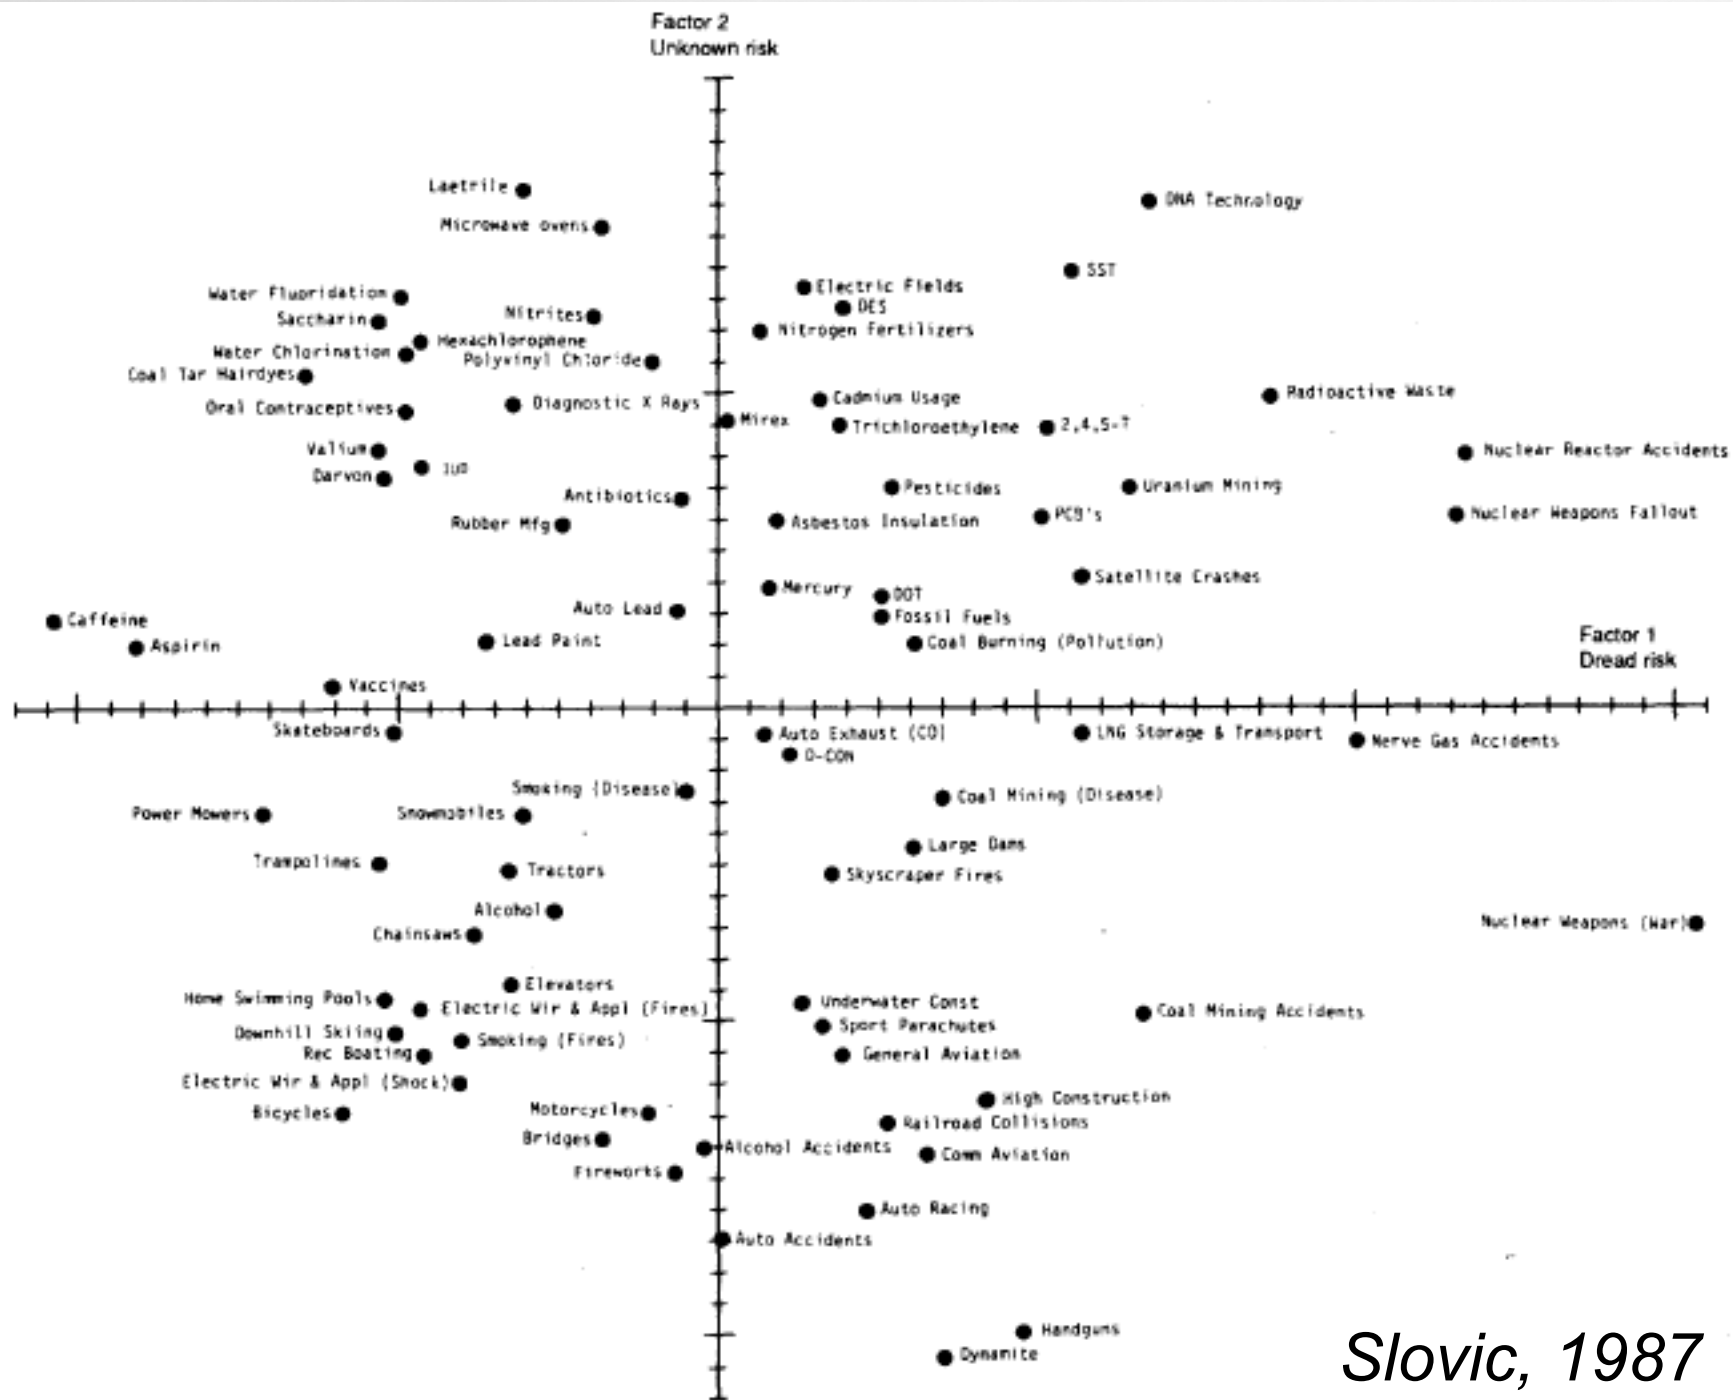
Factor 2
Unknown risk

Laetrile
DNA Technology
Microwave ovens
SST
Water Fluoridation
Electric Fields
Saccharin
Nitrites
DES
Hexachlorophene
Nitrogen Fertilizers
Water Chlorination
Polyvinyl Chloride
Coal Tar Hairdyes
Radioactive Waste
Oral Contraceptives
Diagnostic X Rays
Cadmium Usage
Mirex
Trichloroethylene
2,4,5-T
Nuclear Reactor Accidents
Valium
IUD
Darvon
Pesticides
Uranium Mining
Antibiotics
Rubber Mfg
Asbestos Insulation
PCB's
Nuclear Weapons Fallout
Satellite Crashes
Mercury
DDT
Auto Lead
Fossil Fuels
Caffeine
Aspirin
Lead Paint
Coal Burning (Pollution)
Factor 1
Dread risk
Vaccines
Skateboards
Auto Exhaust (CO)
LNG Storage & Transport
Nerve Gas Accidents
D-CON
Smoking (Disease)
Power Mowers
Snowmobiles
Coal Mining (Disease)
Large Dams
Trampolines
Tractors
Skyscraper Fires
Alcohol
Nuclear Weapons (War)
Chainsaws
Elevators
Home Swimming Pools
Electric Wir & Appl (Fires)
Underwater Const
Coal Mining Accidents
Sport Parachutes
Downhill Skiing
Smoking (Fires)
Rec Boating
General Aviation
Electric Wir & Appl (Shock)
High Construction
Bicycles
Motorcycles
Railroad Collisions
Bridges
Alcohol Accidents
Comm Aviation
Fireworks
Auto Racing
Auto Accidents
Handguns
Dynamite
Slovic, 1987